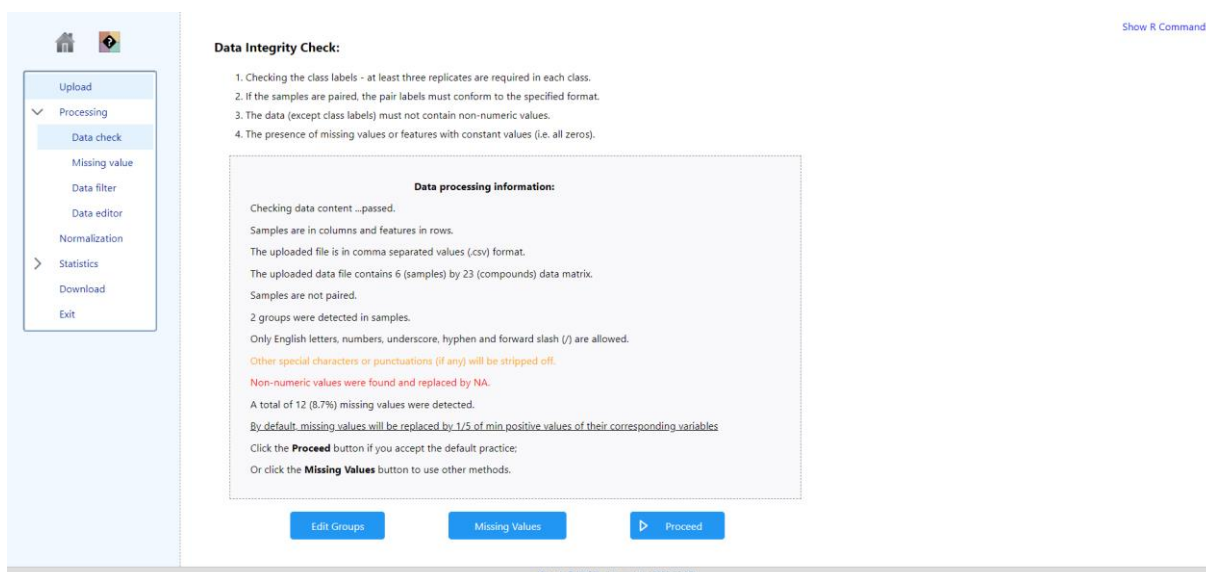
Upload
Processing
Data check
Missing value
Data filter
Data editor
Normalization
Statistics
Download
Exit

Data Integrity Check:

Show R Command

1. Checking the class labels - at least three replicates are required in each class.
2. If the samples are paired, the pair labels must conform to the specified format.
3. The data (except class labels) must not contain non-numeric values.
4. The presence of missing values or features with constant values (i.e. all zeros).

Data processing information:

Checking data content ...passed.

Samples are in columns and features in rows.

The uploaded file is in comma separated values (.csv) format.

The uploaded data file contains 6 (samples) by 23 (compounds) data matrix.

Samples are not paired.

2 groups were detected in samples.

Only English letters, numbers, underscore, hyphen and forward slash (/) are allowed.

Other special characters or punctuations (if any) will be stripped off.

Non-numeric values were found and replaced by NA.

A total of 12 (8.7%) missing values were detected.

By default, missing values will be replaced by 1/5 of min positive values of their corresponding variables

Click the **Proceed** button if you accept the default practice;

Or click the **Missing Values** button to use other methods.

Edit Groups

Missing Values

Proceed